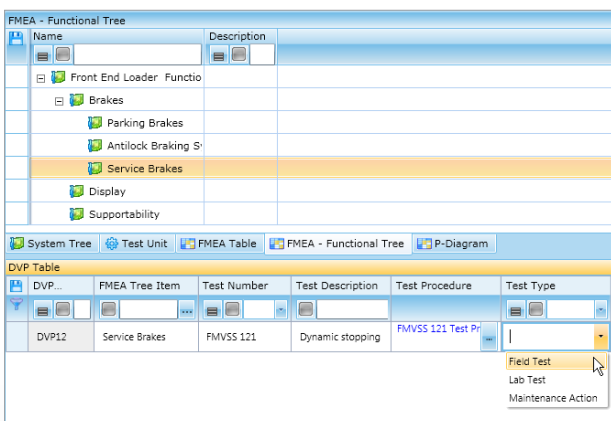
FMEA - Functional Tree

| Name | Description |
|---|---|
| Front End Loader Functio | |
| Brakes | |
| Parking Brakes | |
| Antilock Braking S | |
| Service Brakes | |
| Display | |
| Supportability | |

System Tree | Test Unit | FMEA Table | FMEA - Functional Tree | P-Diagram

DVP Table

| DVP... | FMEA Tree Item | Test Number | Test Description | Test Procedure | Test Type |
|---|---|---|---|---|---|
| DVP12 | Service Brakes | FMVSS 121 | Dynamic stopping | FMVSS 121 Test Pr | |

Field Test
Lab Test
Maintenance Action